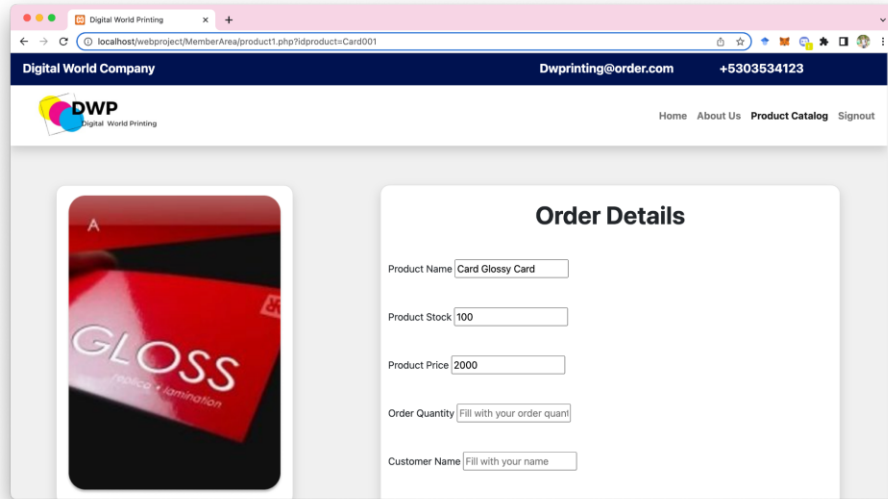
Digital World Printing

localhost/webproject/MemberArea/product1.php?idproduct=Card001

Digital World Company

Dwprinting@order.com

+5303534123

DWP
Digital World Printing

Home About Us Product Catalog Signout

A

GLOSS

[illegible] • lamination

Order Details

Product Name Card Glossy Card

Product Stock 100

Product Price 2000

Order Quantity Fill with your order quant

Customer Name Fill with your name